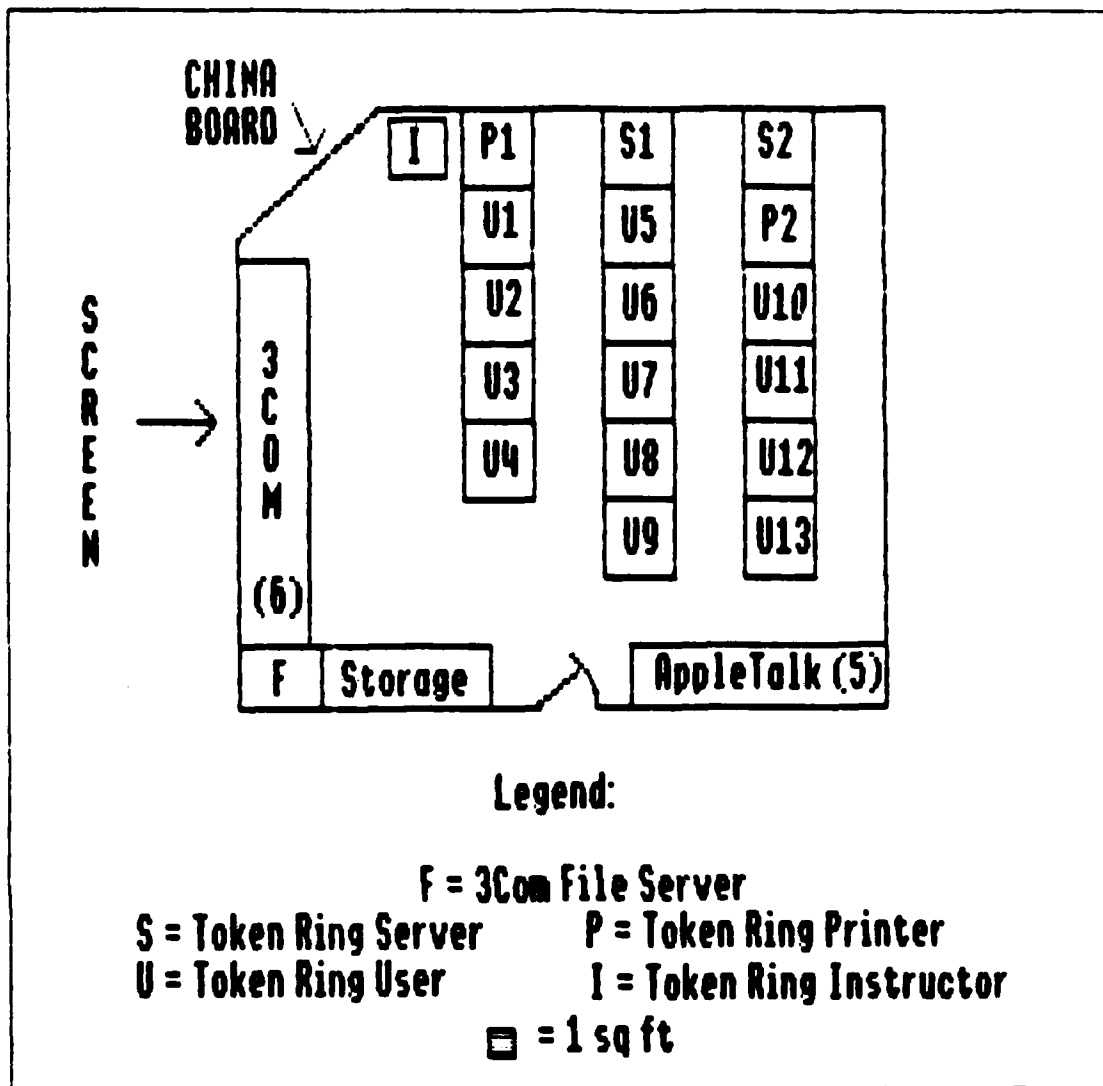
CHINA BOARD

I

P1
U1
U2
U3
U4

S1
U5
U6
U7
U8
U9

S2
P2
U10
U11
U12
U13

S
C
R
E
E
N

3
C
O
M
(6)

F

Storage

AppleTalk (5)

Legend:

F = 3Com File Server
S = Token Ring Server P = Token Ring Printer
U = Token Ring User I = Token Ring Instructor
= 1 sq ft